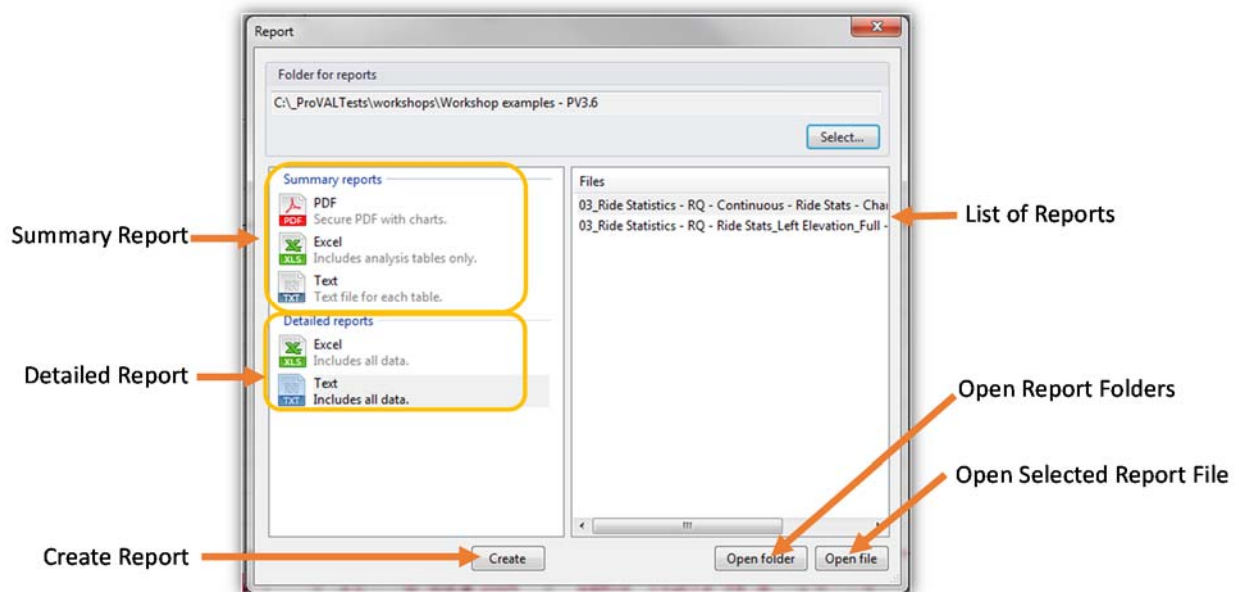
Report

Folder for reports

C:\_ProVALTests\workshops\Workshop examples - PV3.6

Select...

Summary reports

PDF
PDF
Secure PDF with charts.

Excel
XLS
Includes analysis tables only.

Text
TXT
Text file for each table.

Detailed reports

Excel
XLS
Includes all data.

Text
TXT
Includes all data.

Files

03_Ride Statistics - RQ - Continuous - Ride Stats - Char
03_Ride Statistics - RQ - Ride Stats_Left Elevation_Full -

Summary Report

Detailed Report

List of Reports

Open Report Folders

Open Selected Report File

Create Report

Create

Open folder

Open file